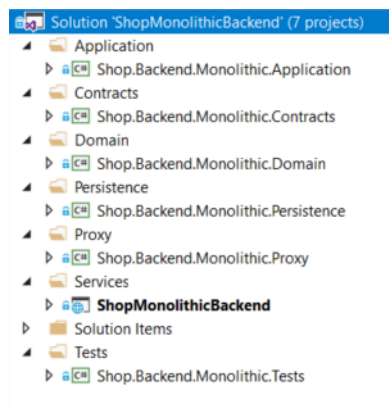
Solution 'ShopMonolithicBackend' (7 projects)
Application
Shop.Backend.Monolithic.Application
Contracts
Shop.Backend.Monolithic.Contracts
Domain
Shop.Backend.Monolithic.Domain
Persistence
Shop.Backend.Monolithic.Persistence
Proxy
Shop.Backend.Monolithic.Proxy
Services
ShopMonolithicBackend
Solution Items
Tests
Shop.Backend.Monolithic.Tests